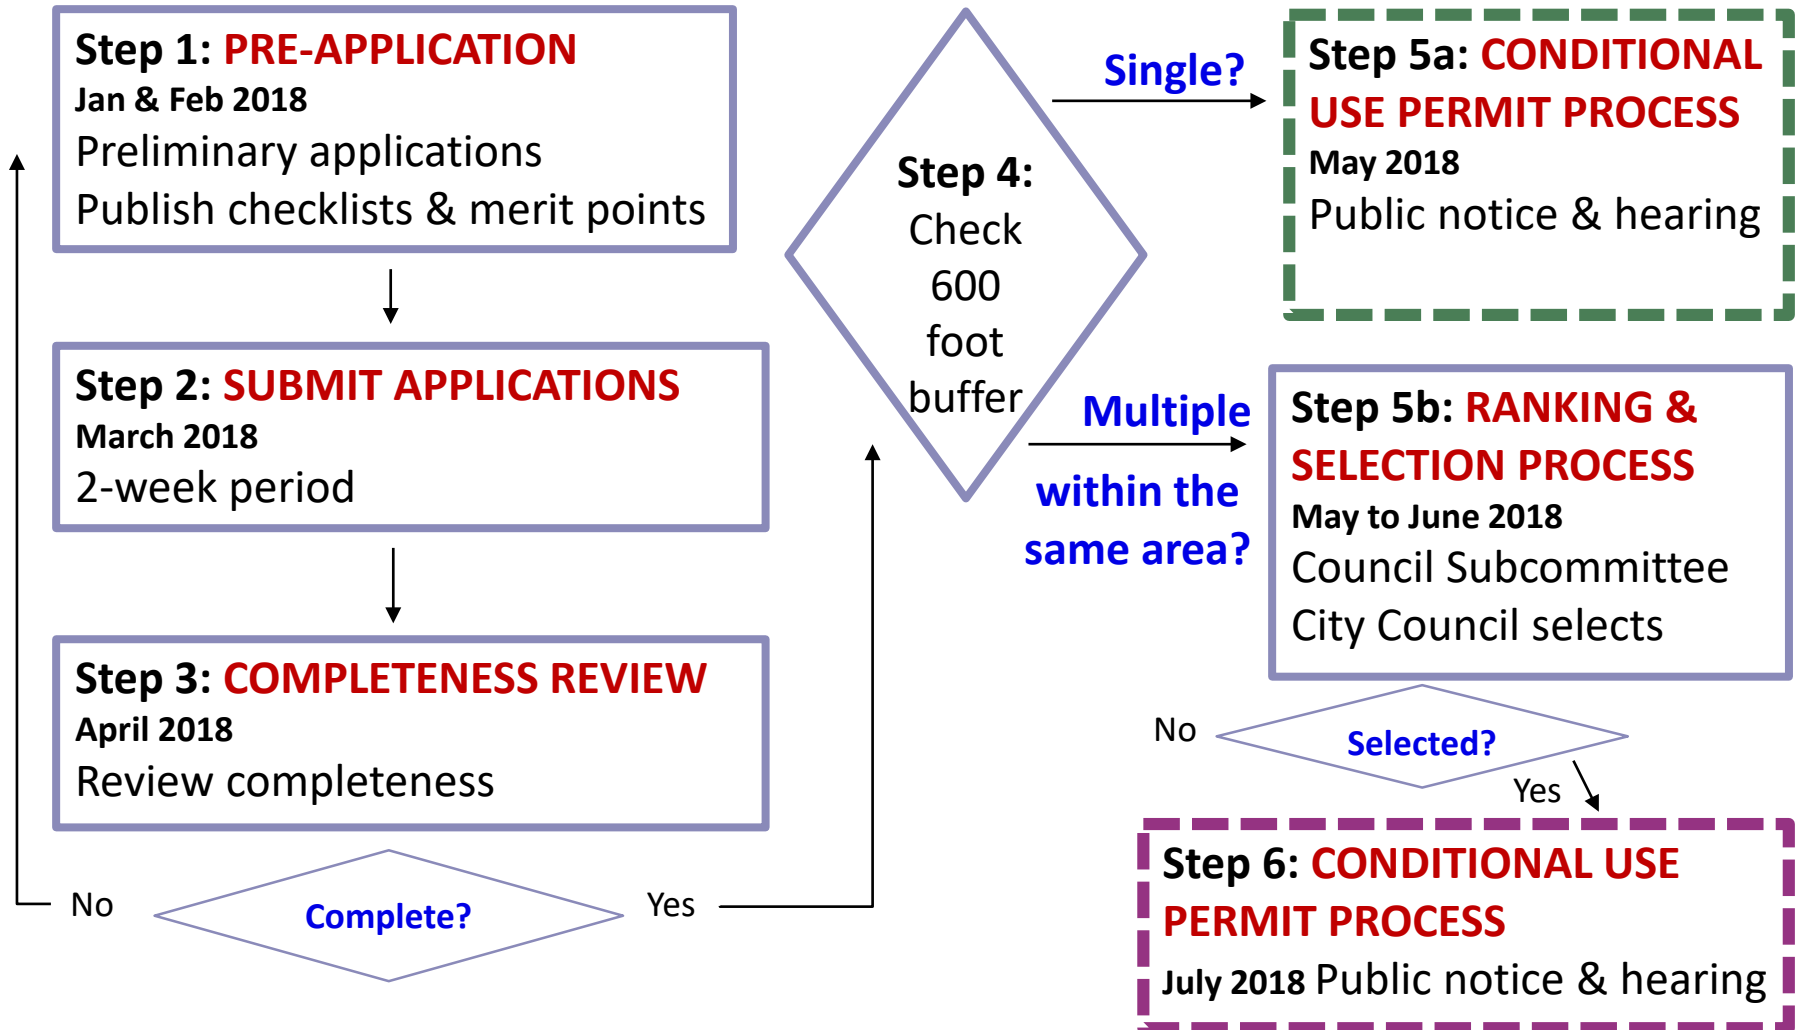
Step 1: PRE-APPLICATION
Jan & Feb 2018
Preliminary applications
Publish checklists & merit points

Step 2: SUBMIT APPLICATIONS
March 2018
2-week period

Step 3: COMPLETENESS REVIEW
April 2018
Review completeness

No

Complete?

Yes

Step 4:
Check
600
foot
buffer

Single?

Multiple within the same area?

Step 5a: CONDITIONAL USE PERMIT PROCESS
May 2018
Public notice & hearing

Step 5b: RANKING & SELECTION PROCESS
May to June 2018
Council Subcommittee
City Council selects

No

Selected?

Yes

Step 6: CONDITIONAL USE PERMIT PROCESS
July 2018 Public notice & hearing